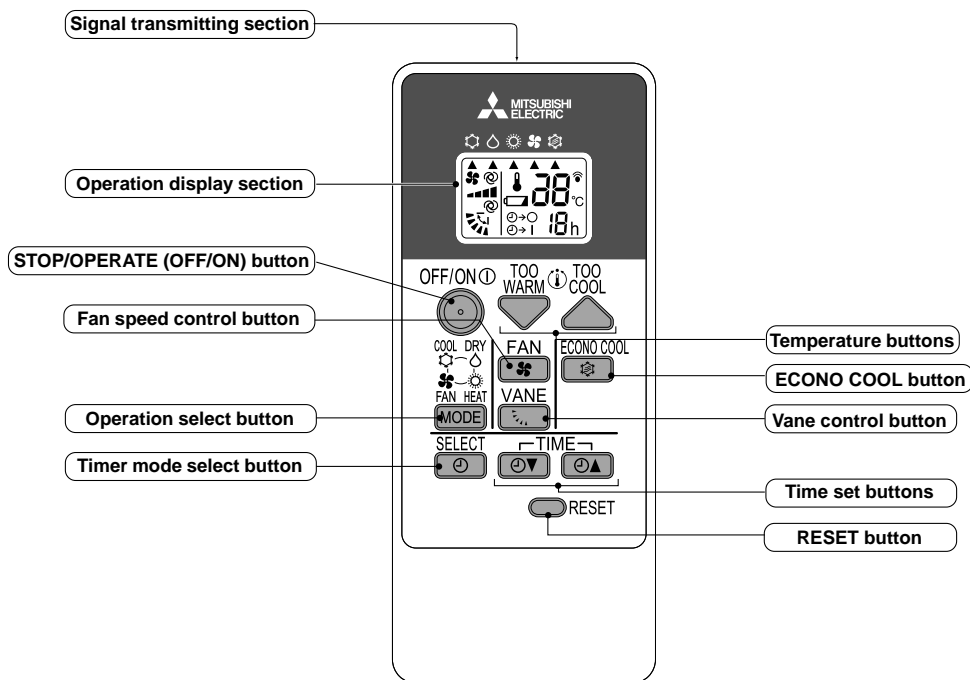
Signal transmitting section

MITSUBISHI ELECTRIC

Operation display section

28 °C

18 h

STOP/OPERATE (OFF/ON) button

OFF/ON

TOO WARM

TOO COOL

Fan speed control button

Temperature buttons

COOL DRY

FAN

ECONO COOL

ECONO COOL button

FAN HEAT

VANE

Operation select button

MODE

Vane control button

SELECT

TIME

Timer mode select button

Time set buttons

RESET

RESET button